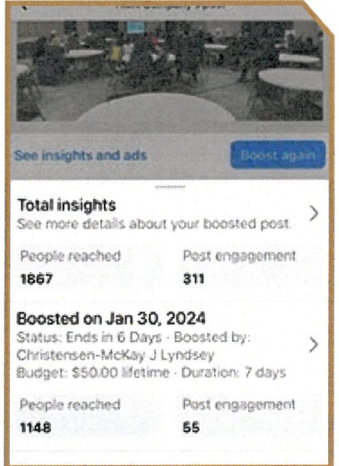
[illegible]

See insights and ads

Boost again

Total insights
See more details about your boosted post.

People reached
1867

Post engagement
311

Boosted on Jan 30, 2024
Status: Ends in 6 Days · Boosted by: Christensen-McKay J Lyndsey
Budget: $50.00 lifetime · Duration: 7 days

People reached
1148

Post engagement
55